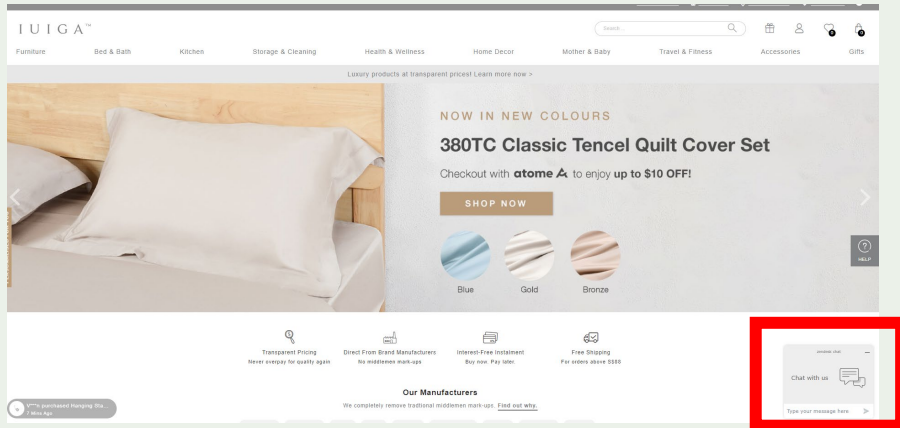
IUIGA™

Search...

0

0

Furniture Bed & Bath Kitchen Storage & Cleaning Health & Wellness Home Decor Mother & Baby Travel & Fitness Accessories Gifts

Luxury products at transparent prices! Learn more now >

NOW IN NEW COLOURS

380TC Classic Tencel Quilt Cover Set

Checkout with atome to enjoy up to $10 OFF!

SHOP NOW

Blue Gold Bronze

HELP

Transparent Pricing
Never overpay for quality again

Direct From Brand Manufacturers
No middlemen mark-ups

Interest-Free Instalment
Buy now. Pay later.

Free Shipping
For orders above S$88

Our Manufacturers

We completely remove traditional middlemen mark-ups. Find out why.

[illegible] purchased Hanging Sha...
7 Mins Ago

Zendesk Chat

Chat with us

Type your message here